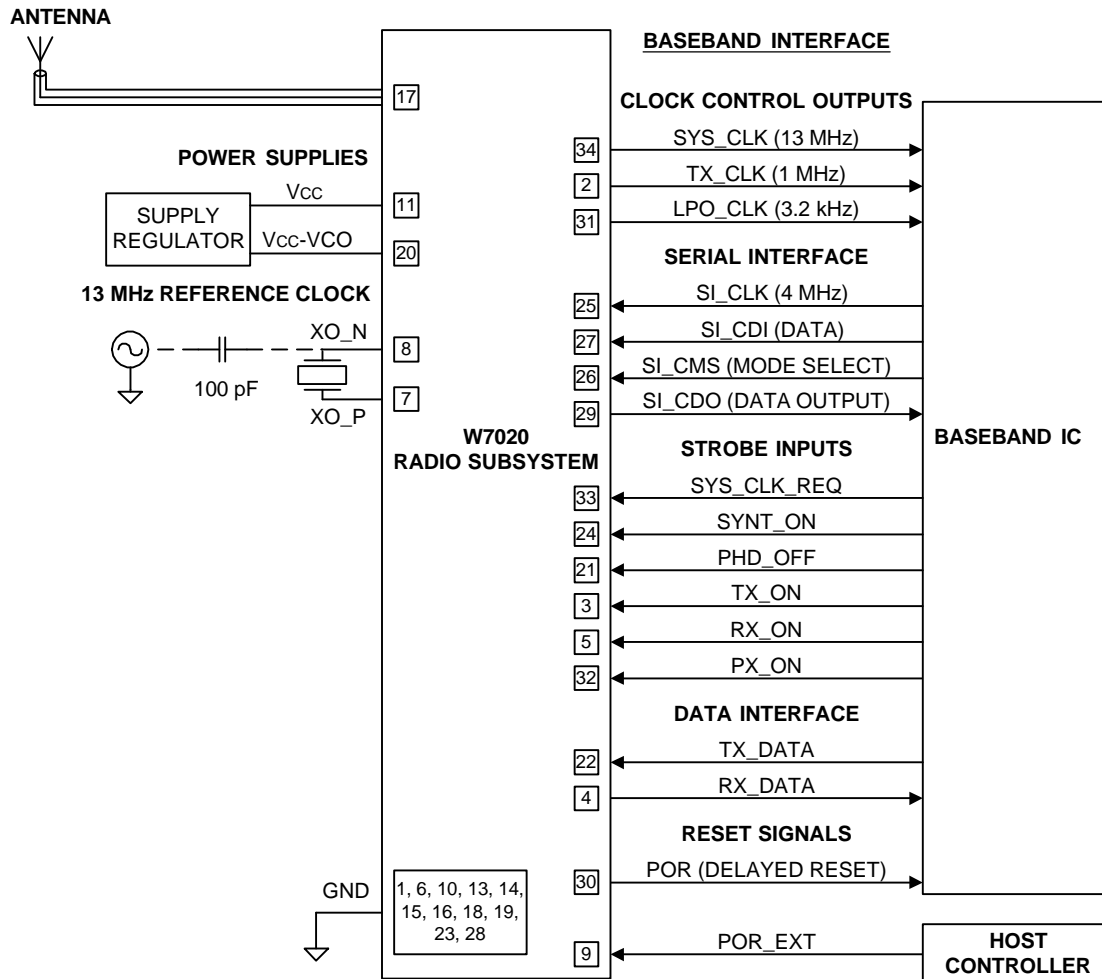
ANTENNA

17

POWER SUPPLIES

SUPPLY REGULATOR

Vcc

11

Vcc-VCO

20

13 MHz REFERENCE CLOCK

100 pF

XO_N

8

7

XO_P

GND

1, 6, 10, 13, 14, 15, 16, 18, 19, 23, 28

W7020
RADIO SUBSYSTEM

BASEBAND INTERFACE

CLOCK CONTROL OUTPUTS

34 SYS_CLK (13 MHz)

2 TX_CLK (1 MHz)

31 LPO_CLK (3.2 kHz)

SERIAL INTERFACE

25 SI_CLK (4 MHz)

27 SI_CDI (DATA)

26 SI_CMS (MODE SELECT)

29 SI_CDO (DATA OUTPUT)

STROBE INPUTS

33 SYS_CLK_REQ

24 SYNT_ON

21 PHD_OFF

3 TX_ON

5 RX_ON

32 PX_ON

DATA INTERFACE

22 TX_DATA

4 RX_DATA

RESET SIGNALS

30 POR (DELAYED RESET)

9 POR_EXT

BASEBAND IC

HOST CONTROLLER